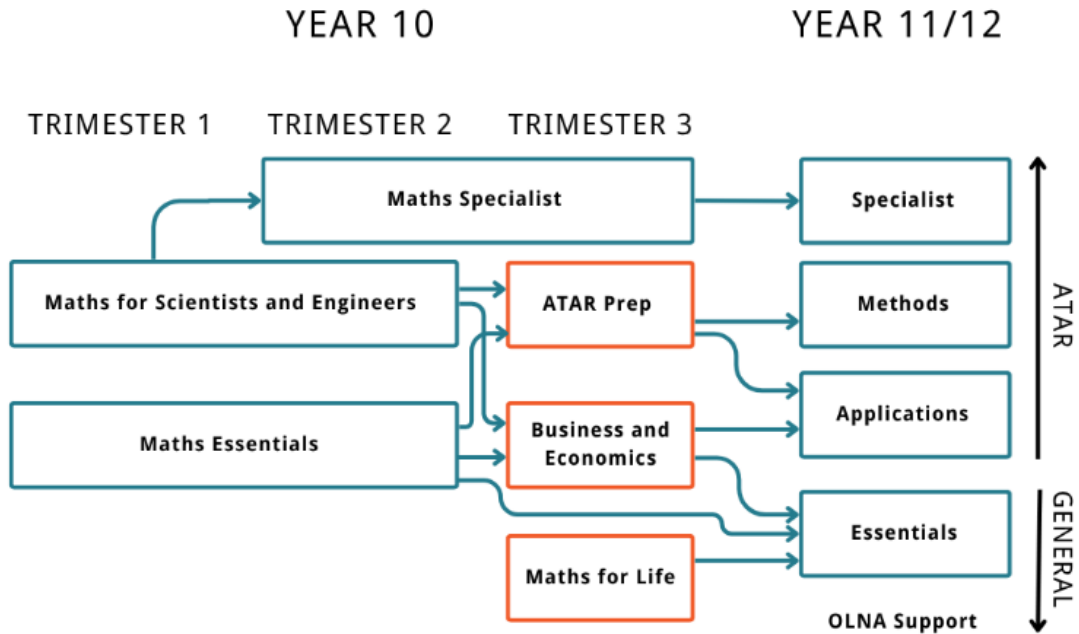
YEAR 10

YEAR 11/12

TRIMESTER 1

TRIMESTER 2

TRIMESTER 3

Maths Specialist

Specialist

Maths for Scientists and Engineers

ATAR Prep

Methods

ATAR

Applications

Maths Essentials

Business and Economics

Essentials

GENERAL

Maths for Life

OLNA Support